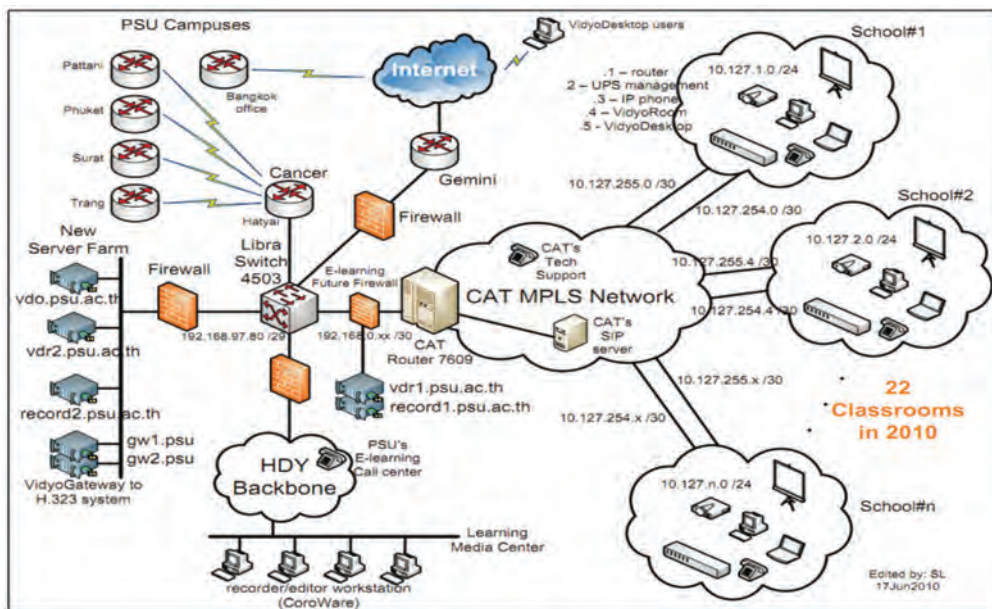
PSU Campuses

Pattani

Phuket

Surat

Trang

Bangkok office

VidyoDesktop users

Internet

Cancer

Hatyai

Gemini

Firewall

School#1

10.127.1.0 /24

.1 – router
.2 – UPS management
.3 – IP phone
.4 – VidyoRoom
.5 – VidyoDesktop

10.127.255.0 /30

10.127.254.0 /30

School#2

10.127.2.0 /24

10.127.255.4 /30

10.127.254.4 /30

New Server Farm

vdo.psu.ac.th

vdr2.psu.ac.th

record2.psu.ac.th

gw1.psu

gw2.psu

VidyoGateway to H.323 system

Firewall

Libra Switch 4503

E-learning Future Firewall

192.168.97.80 /29

192.168.0.xx /30

CAT Router 7609

CAT's Tech Support

CAT MPLS Network

CAT's SIP server

vdr1.psu.ac.th

record1.psu.ac.th

10.127.255.x /30

10.127.254.x /30

22 Classrooms in 2010

HDY Backbone

PSU's E-learning Call center

Learning Media Center

recorder/editor workstation (CoroWare)

School#n

10.127.n.0 /24

Edited by: SL
17Jun2010